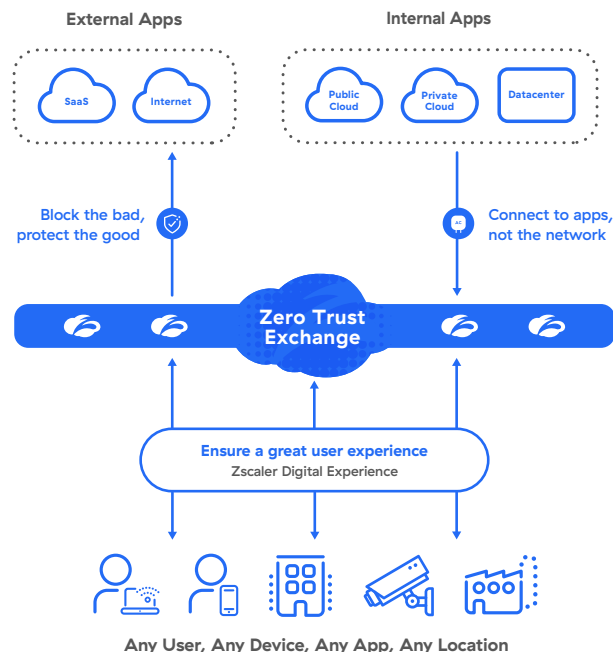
External Apps

Internal Apps

SaaS

Internet

Public Cloud

Private Cloud

Datacenter

Block the bad, protect the good

Connect to apps, not the network

Zero Trust Exchange

Ensure a great user experience

Zscaler Digital Experience

Any User, Any Device, Any App, Any Location